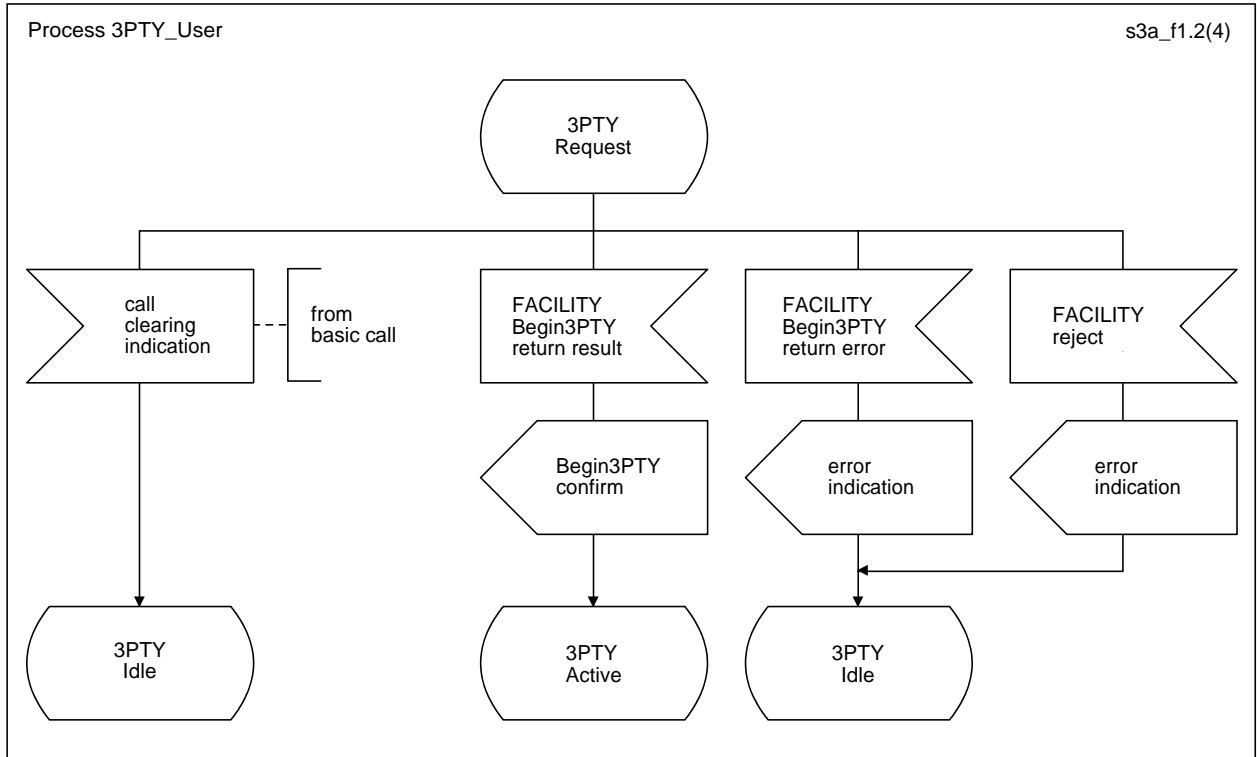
Process 3PTY_User

s3a_f1.2(4)

3PTY
Request

call
clearing
indication

from
basic call

FACILITY
Begin3PTY
return result

FACILITY
Begin3PTY
return error

FACILITY
reject

Begin3PTY
confirm

error
indication

error
indication

3PTY
Idle

3PTY
Active

3PTY
Idle